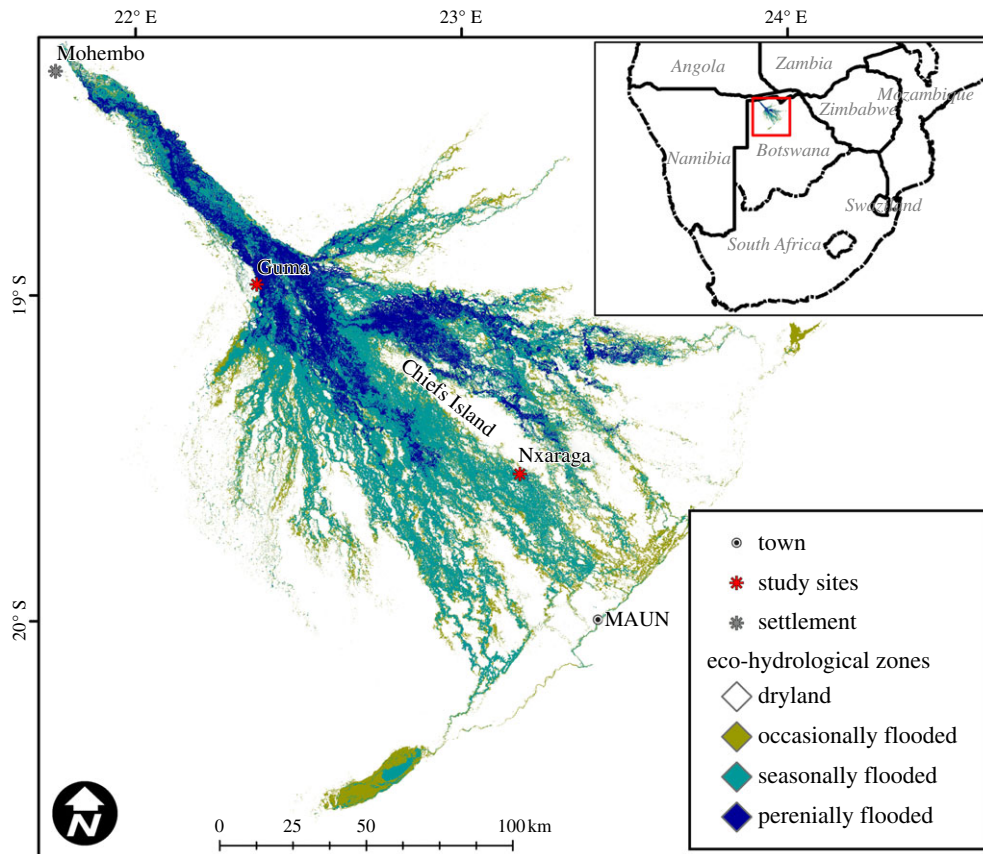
22° E
23° E
24° E
19° S
20° S
Mohembo
Angola
Zambia
Mozambique
Zimbabwe
Namibia
Botswana
Swaziland
South Africa
Guma
Chiefs Island
Nxaraga
MAUN
town
study sites
settlement
eco-hydrological zones
dryland
occasionally flooded
seasonally flooded
perenially flooded
0
25
50
100 km
N